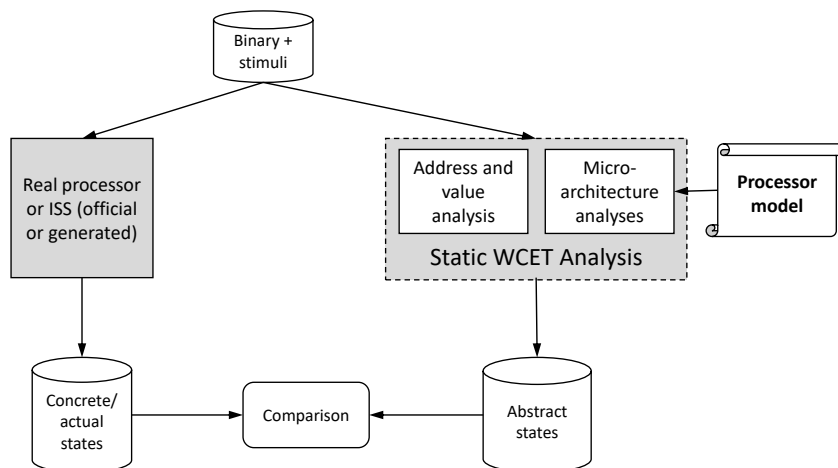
Binary + stimuli

Real processor or ISS (official or generated)

Address and value analysis

Micro-architecture analyses

Processor model

Static WCET Analysis

Concrete/ actual states

Comparison

Abstract states